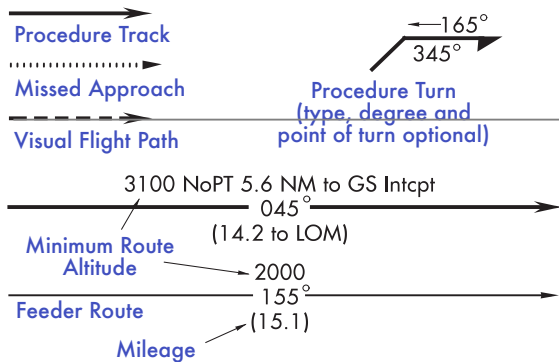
Procedure Track

Missed Approach

Visual Flight Path

165°
345°

Procedure Turn
(type, degree and point of turn optional)

3100 NoPT 5.6 NM to GS Intcpt
045°
(14.2 to LOM)

Minimum Route Altitude

2000
155°
(15.1)

Feeder Route

Mileage